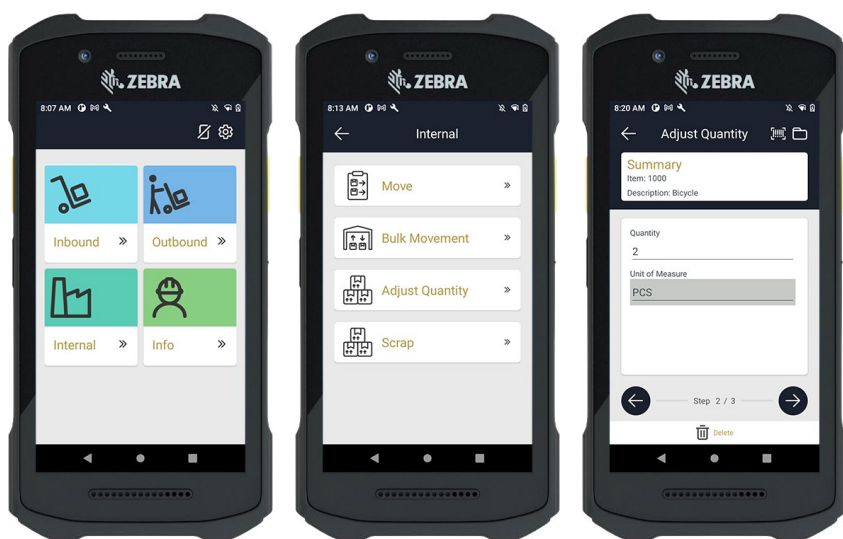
ZEBRA

8:07 AM

Inbound »

Outbound »

Internal »

Info »

ZEBRA

8:13 AM

Internal

Move »

Bulk Movement »

Adjust Quantity »

Scrap »

ZEBRA

8:20 AM

Adjust Quantity

Summary
Item: 1000
Description: Bicycle

Quantity
2

Unit of Measure
PCS

Step 2 / 3

Delete